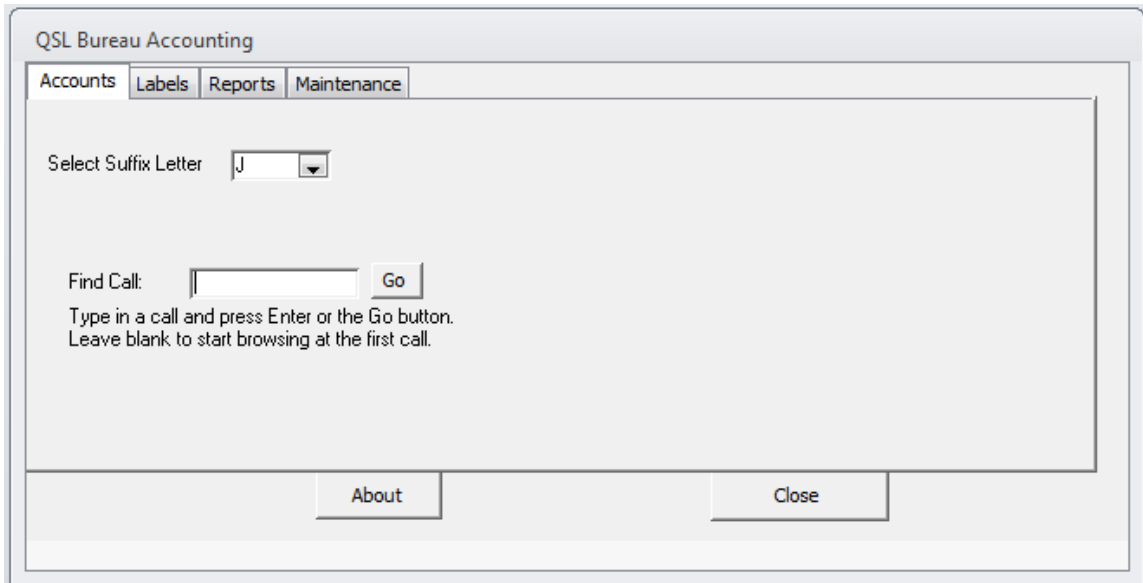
QSL Bureau Accounting

Accounts Labels Reports Maintenance

Select Suffix Letter J

Find Call: Go

Type in a call and press Enter or the Go button.
Leave blank to start browsing at the first call.

About Close